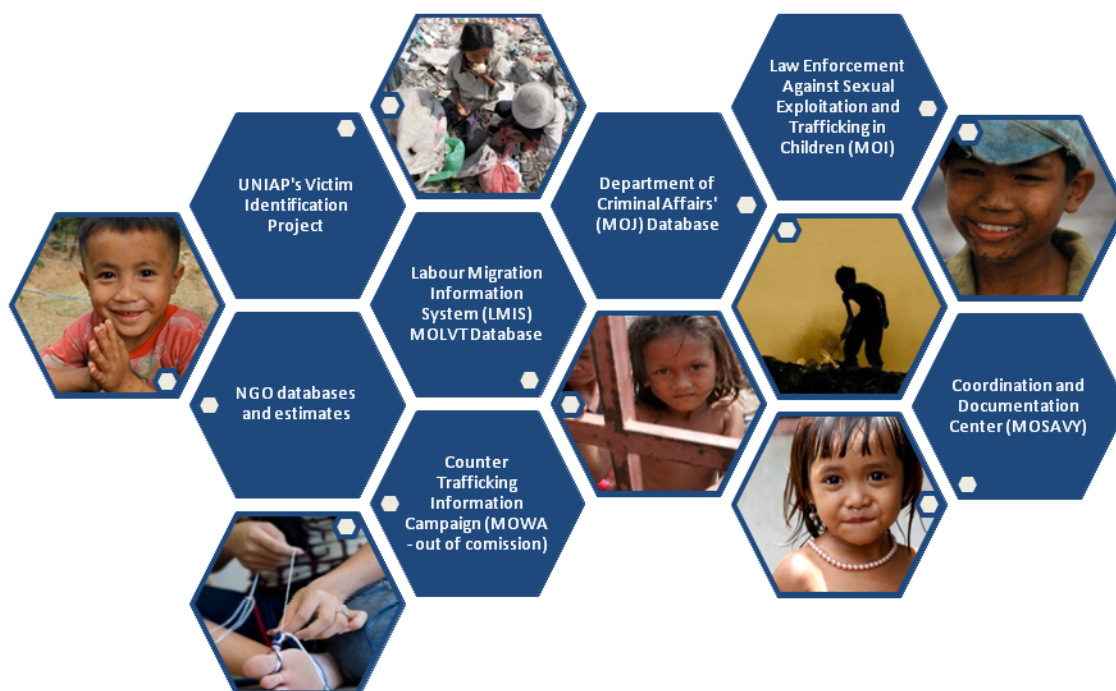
Law Enforcement Against Sexual Exploitation and Trafficking in Children (MOI)

UNIAP's Victim Identification Project

Department of Criminal Affairs' (MOJ) Database

Labour Migration Information System (LMIS) MOLVT Database

NGO databases and estimates

Coordination and Documentation Center (MOSAVY)

Counter Trafficking Information Campaign (MOWA - out of comission)